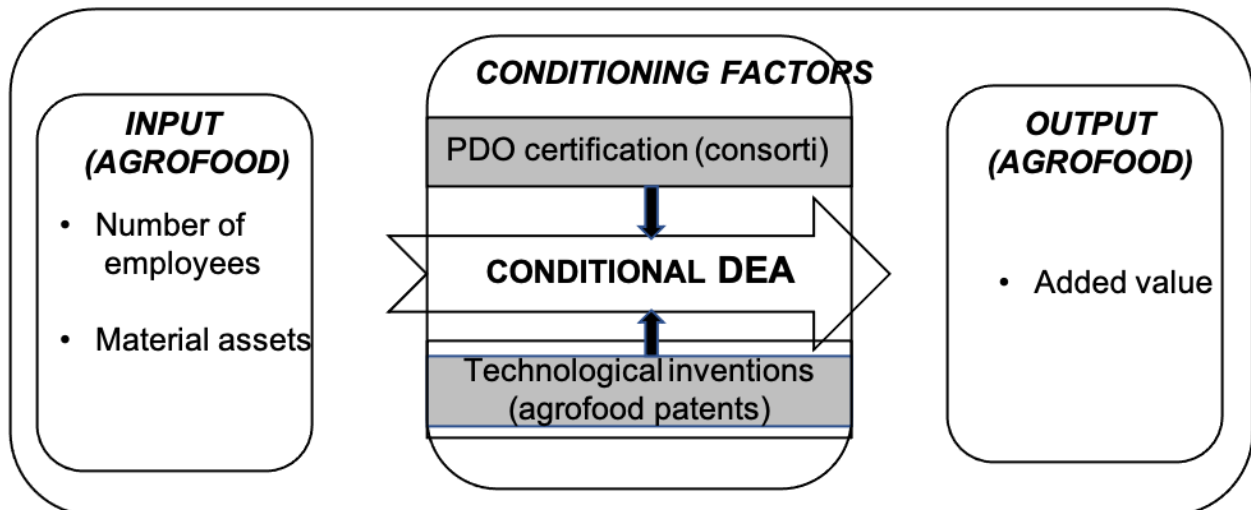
INPUT (AGROFOOD)

• Number of employees

• Material assets

CONDITIONING FACTORS

PDO certification (consorti)

CONDITIONAL DEA

Technological inventions (agrofood patents)

OUTPUT (AGROFOOD)

• Added value